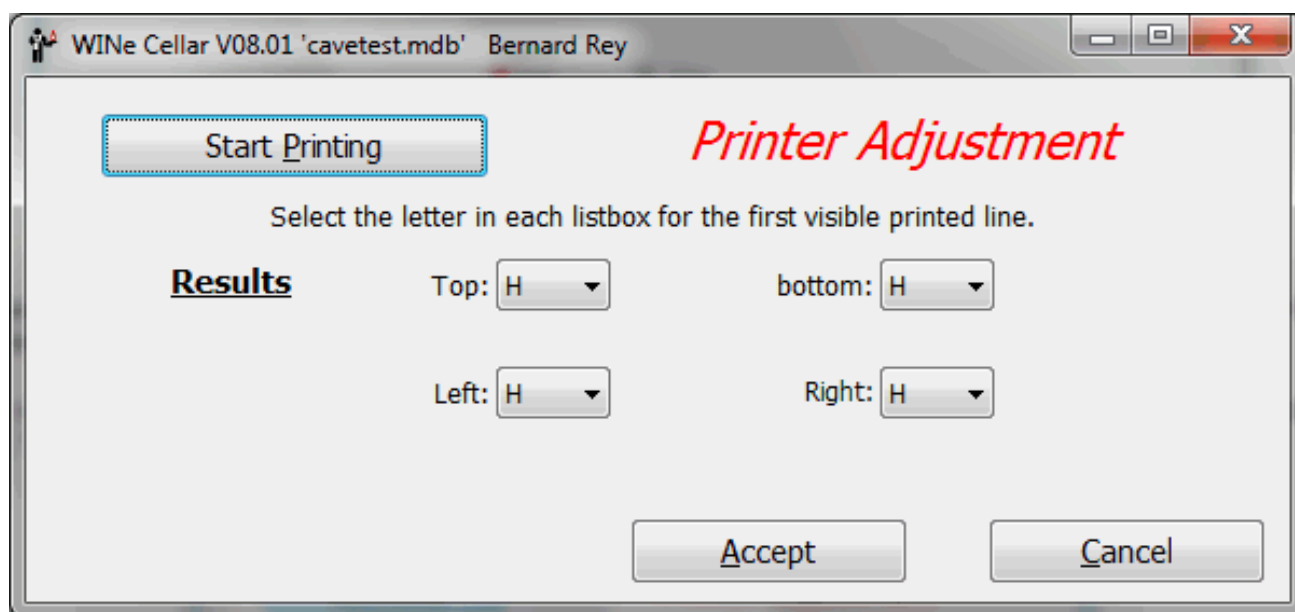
WINe Cellar V08.01 'cavetest.mdb' Bernard Rey

Start Printing

Printer Adjustment

Select the letter in each listbox for the first visible printed line.

Results

Top: H

bottom: H

Left: H

Right: H

Accept

Cancel